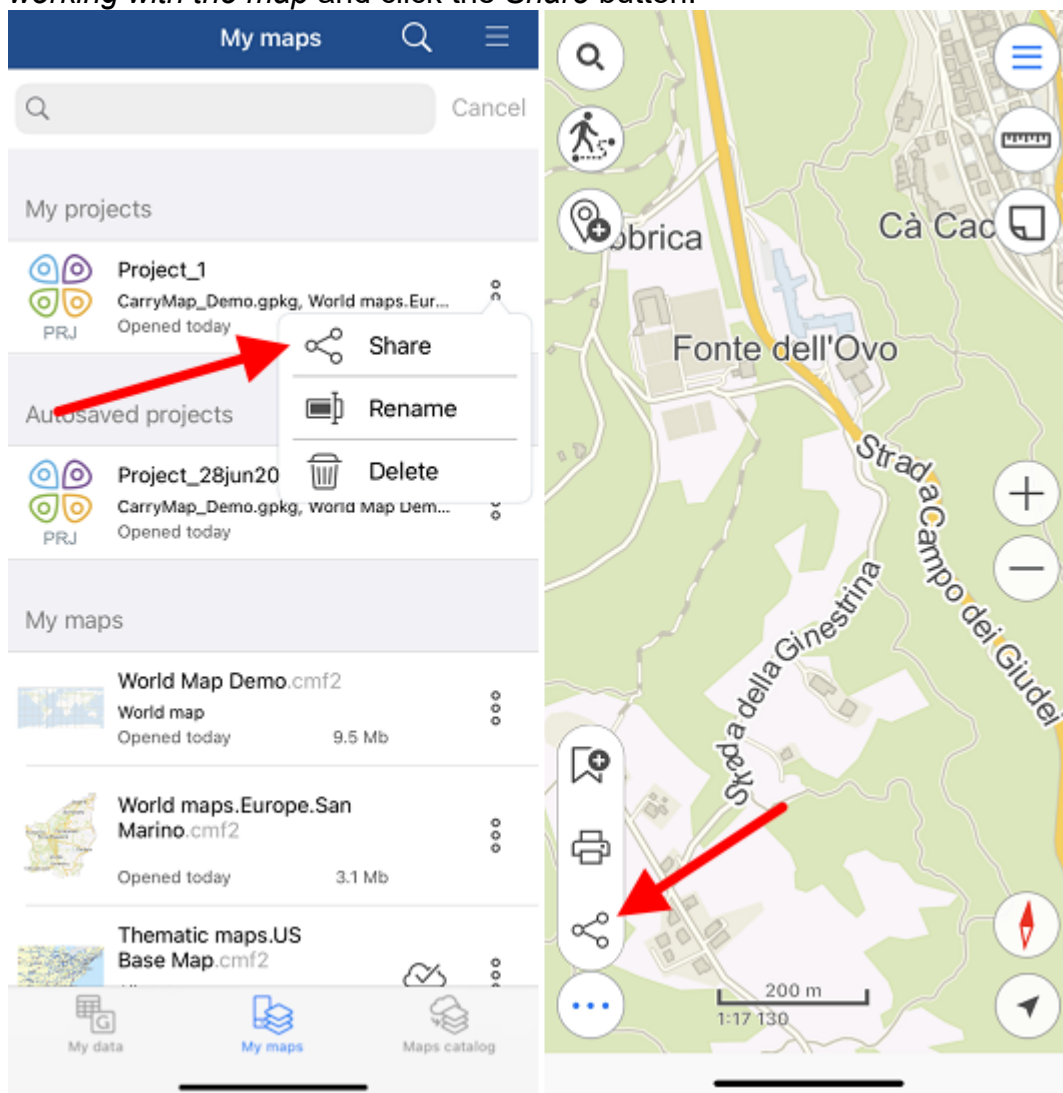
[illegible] and click the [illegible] button.

My maps

Cancel

My projects

PRJ

Project_1

CarryMap_Demo.gpkg, World maps.Eur...

Opened today

Share

Rename

Delete

Autosaved projects

PRJ

Project_28jun20

CarryMap_Demo.gpkg, World Map Dem...

Opened today

My maps

World Map Demo.cmf2

World map

Opened today 9.5 Mb

World maps.Europe.San Marino.cmf2

Opened today 3.1 Mb

Thematic maps.US Base Map.cmf2

My data

My maps

Maps catalog

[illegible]bbrica

Cà Cac

Fonte dell'Ovo

Strada Campo dei Giudei

Strada della Ginestrina

200 m

1:17 130